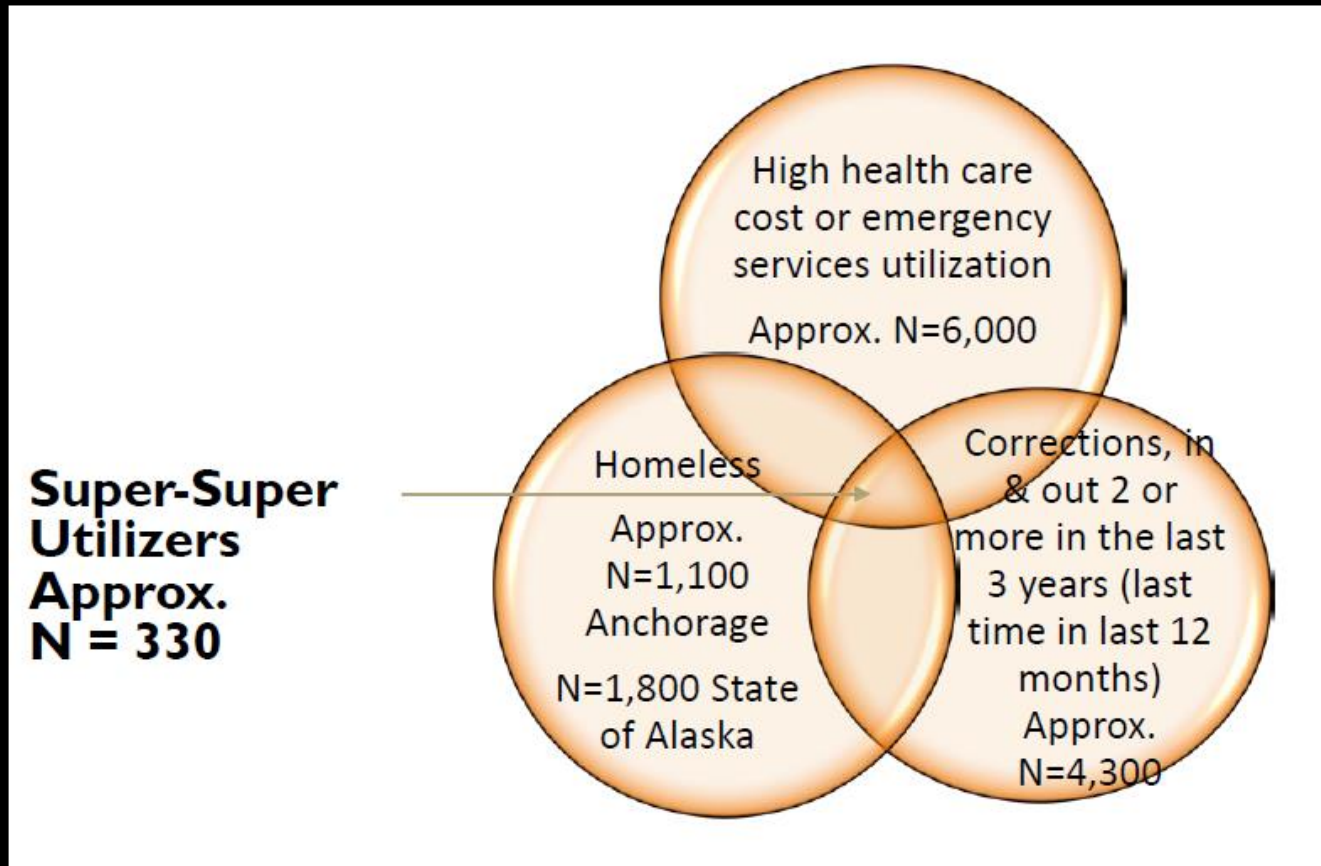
High health care cost or emergency services utilization

Approx. N=6,000

Super-Super Utilizers Approx. N = 330

Homeless

Approx. N=1,100 Anchorage

N=1,800 State of Alaska

Corrections, in & out 2 or more in the last 3 years (last time in last 12 months) Approx. N=4,300